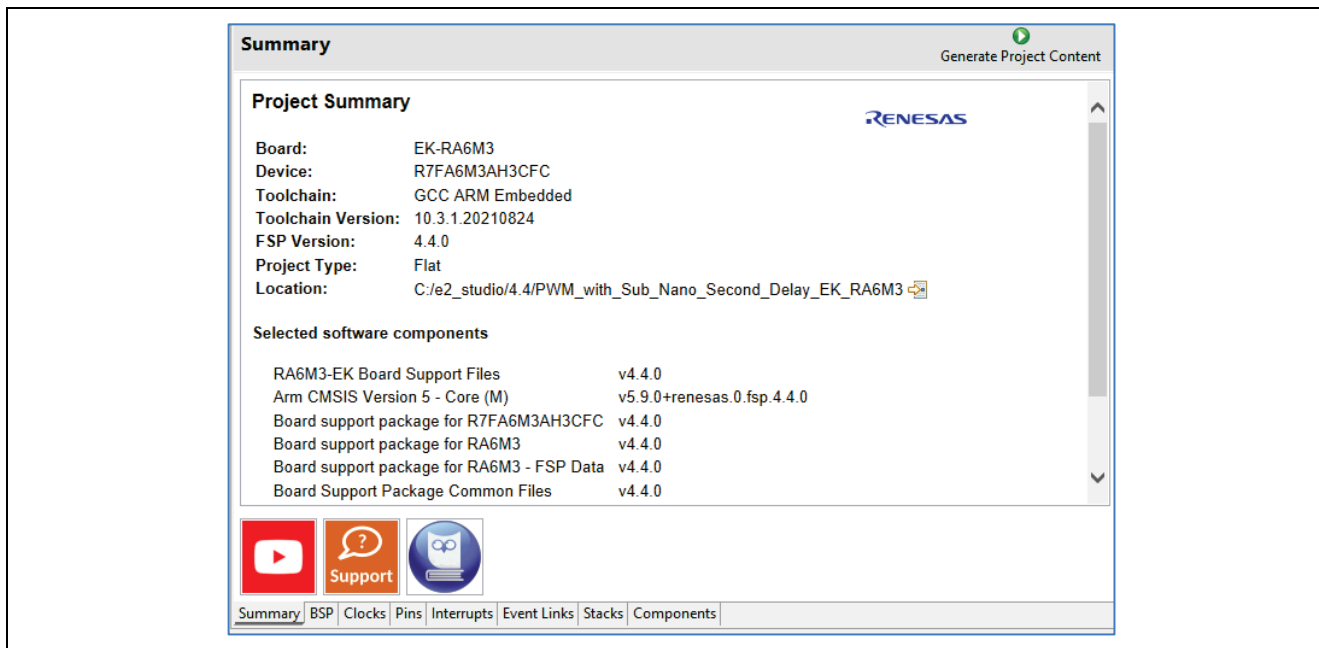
Summary

Generate Project Content

Project Summary

RENESAS

| | |
|---|---|
| Board: | EK-RA6M3 |
| Device: | R7FA6M3AH3CFC |
| Toolchain: | GCC ARM Embedded |
| Toolchain Version: | 10.3.1.20210824 |
| FSP Version: | 4.4.0 |
| Project Type: | Flat |
| Location: | C:/e2_studio/4.4/PWM_with_Sub_Nano_Second_Delay_EK_RA6M3 |

Selected software components

| | |
|---|---|
| RA6M3-EK Board Support Files | v4.4.0 |
| Arm CMSIS Version 5 - Core (M) | v5.9.0+renesas.0.fsp.4.4.0 |
| Board support package for R7FA6M3AH3CFC | v4.4.0 |
| Board support package for RA6M3 | v4.4.0 |
| Board support package for RA6M3 - FSP Data | v4.4.0 |
| Board Support Package Common Files | v4.4.0 |

Support

Summary BSP Clocks Pins Interrupts Event Links Stacks Components